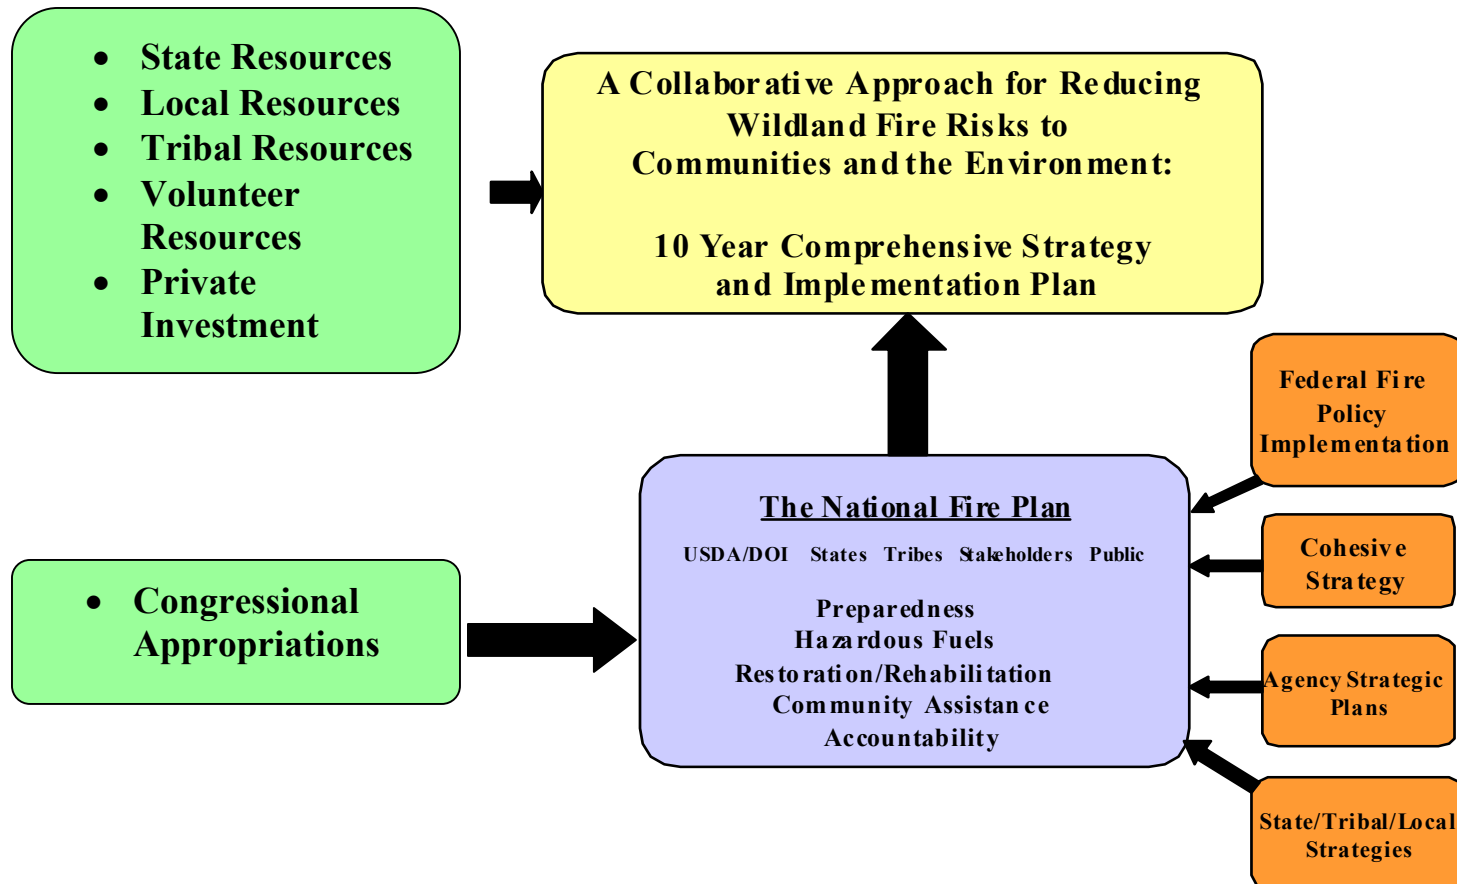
- State Resources
- Local Resources
- Tribal Resources
- Volunteer Resources
- Private Investment

A Collaborative Approach for Reducing Wildland Fire Risks to Communities and the Environment:

10 Year Comprehensive Strategy and Implementation Plan

Federal Fire Policy Implementation

Cohesive Strategy

Agency Strategic Plans

State/Tribal/Local Strategies

- Congressional Appropriations

The National Fire Plan

USDA/DOI States Tribes Stakeholders Public

Preparedness
Hazardous Fuels
Restoration/Rehabilitation
Community Assistance
Accountability